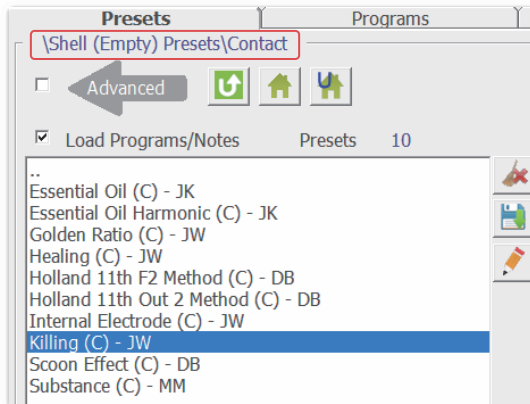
Presets
Programs
\Shell (Empty) Presets\Contact
Advanced
Load Programs/Notes
Presets 10
..
Essential Oil (C) - JK
Essential Oil Harmonic (C) - JK
Golden Ratio (C) - JW
Healing (C) - JW
Holland 11th F2 Method (C) - DB
Holland 11th Out 2 Method (C) - DB
Internal Electrode (C) - JW
Killing (C) - JW
Scoon Effect (C) - DB
Substance (C) - MM